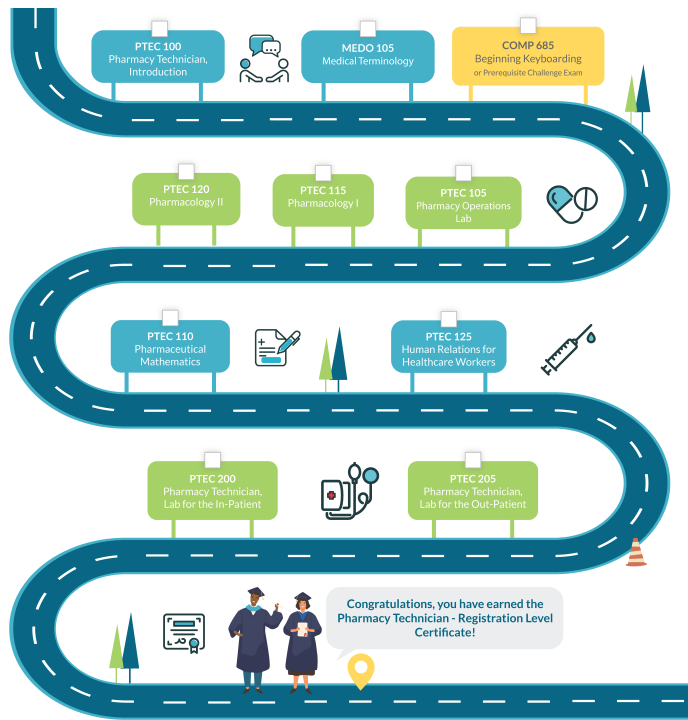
PTEC 100
Pharmacy Technician, Introduction

MEDO 105
Medical Terminology

COMP 685
Beginning Keyboarding
or Prerequisite Challenge Exam

PTEC 120
Pharmacology II

PTEC 115
Pharmacology I

PTEC 105
Pharmacy Operations Lab

PTEC 110
Pharmaceutical Mathematics

PTEC 125
Human Relations for Healthcare Workers

PTEC 200
Pharmacy Technician, Lab for the In-Patient

PTEC 205
Pharmacy Technician, Lab for the Out-Patient

Congratulations, you have earned the Pharmacy Technician - Registration Level Certificate!